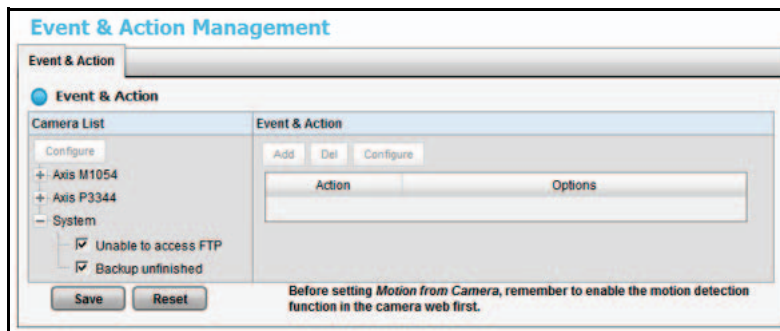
Event & Action Management

Event & Action

Event & Action

Camera List

Configure

+ Axis M1054

+ Axis P3344

− System

☑ Unable to access FTP

☑ Backup unfinished

Event & Action

Add Del Configure

| Action | Options |
|---|---|
| | |

Save Reset

Before setting *Motion from Camera*, remember to enable the motion detection function in the camera web first.